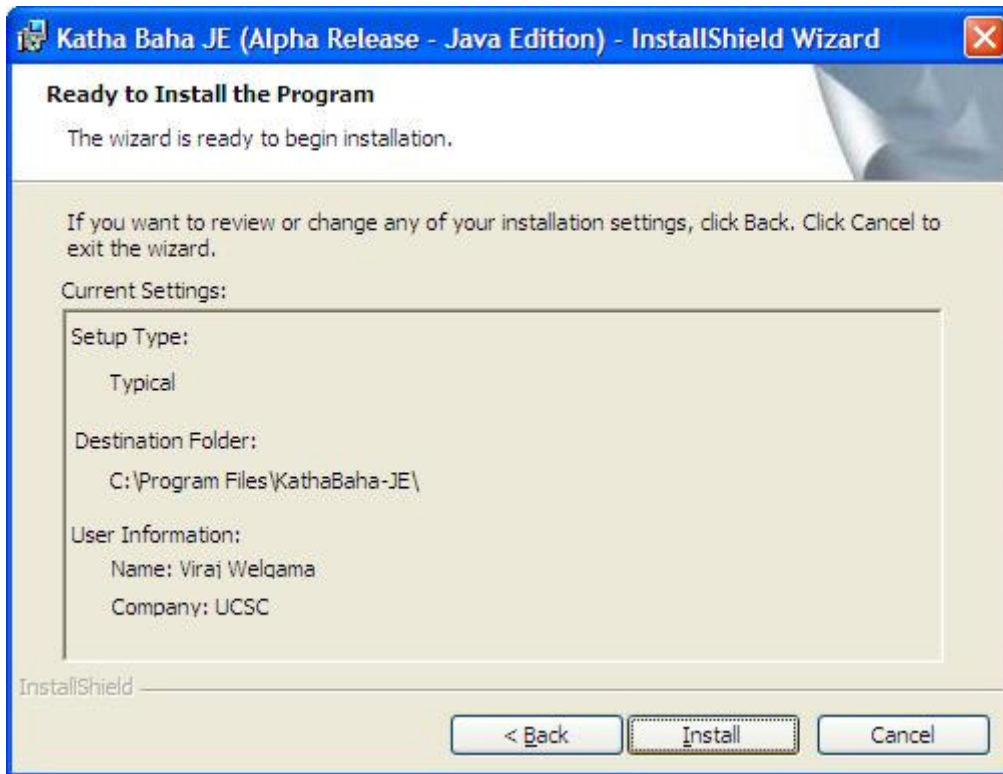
Katha Baha JE (Alpha Release - Java Edition) - InstallShield Wizard

Ready to Install the Program

The wizard is ready to begin installation.

If you want to review or change any of your installation settings, click Back. Click Cancel to exit the wizard.

Current Settings:

Setup Type:

Typical

Destination Folder:

C:\Program Files\KathaBaha-JE\

User Information:

Name: Viraj Welgama

Company: UCSC

InstallShield

< Back

Install

Cancel